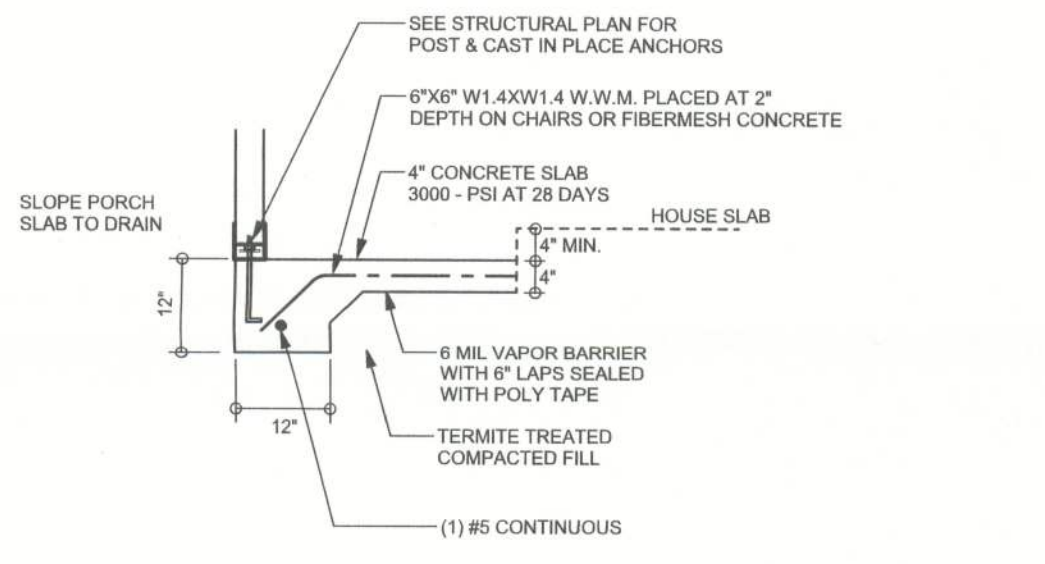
SEE STRUCTURAL PLAN FOR POST & CAST IN PLACE ANCHORS

6"X6" W1.4XW1.4 W.W.M. PLACED AT 2" DEPTH ON CHAIRS OR FIBERMESH CONCRETE

4" CONCRETE SLAB 3000 - PSI AT 28 DAYS

SLOPE PORCH SLAB TO DRAIN

HOUSE SLAB

4" MIN.

4"

12"

6 MIL VAPOR BARRIER WITH 6" LAPS SEALED WITH POLY TAPE

12"

TERMITE TREATED COMPACTED FILL

(1) #5 CONTINUOUS